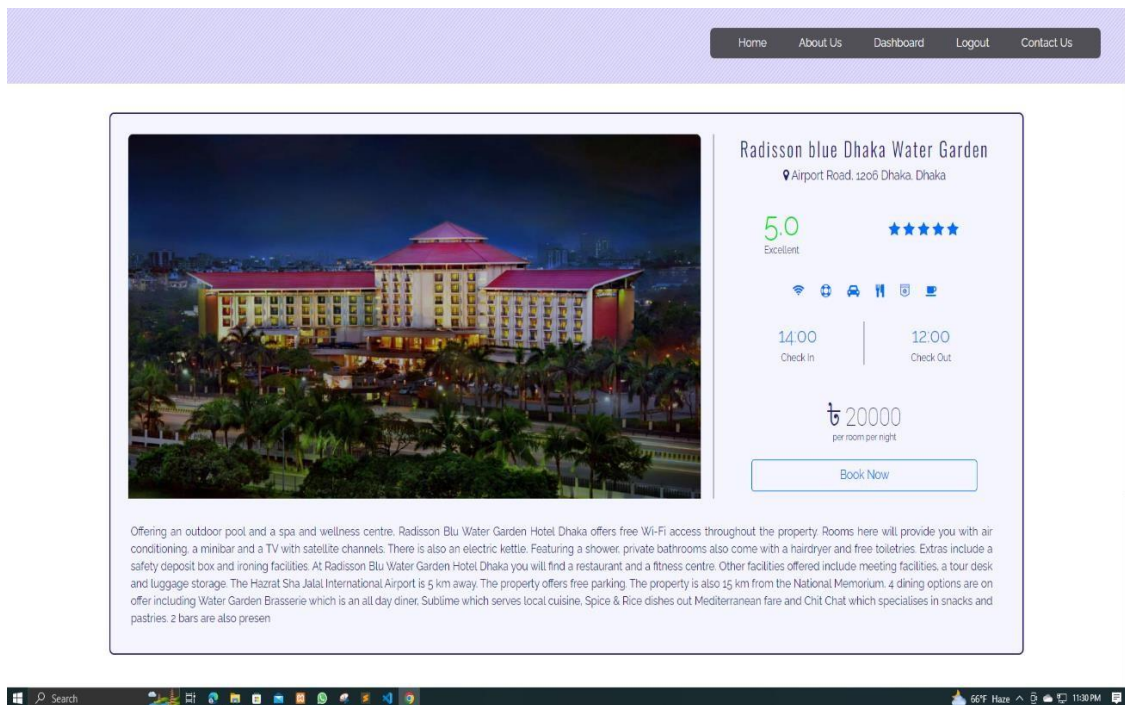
Home About Us Dashboard Logout Contact Us

Radisson blue Dhaka Water Garden

Airport Road, 1206 Dhaka, Dhaka

5.0
Excellent

★★★★★

14:00
Check In

12:00
Check Out

৳ 20000
per room per night

Book Now

Offering an outdoor pool and a spa and wellness centre, Radisson Blu Water Garden Hotel Dhaka offers free Wi-Fi access throughout the property. Rooms here will provide you with air conditioning, a minibar and a TV with satellite channels. There is also an electric kettle. Featuring a shower, private bathrooms also come with a hairdryer and free toiletries. Extras include a safety deposit box and ironing facilities. At Radisson Blu Water Garden Hotel Dhaka you will find a restaurant and a fitness centre. Other facilities offered include meeting facilities, a tour desk and luggage storage. The Hazrat Sha Jalal International Airport is 5 km away. The property offers free parking. The property is also 15 km from the National Memorium. 4 dining options are on offer including Water Garden Brasserie which is an all day diner, Sublime which serves local cuisine, Spice & Rice dishes out Mediterranean fare and Chit Chat which specialises in snacks and pastries. 2 bars are also presen

Search

66°F Haze 11:30 PM